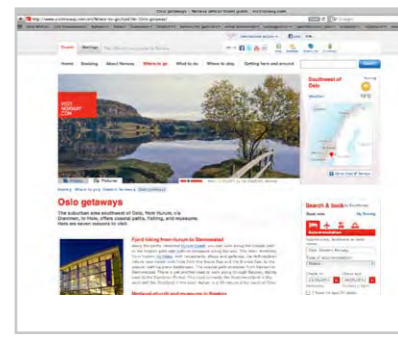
Oslo getaways | Norway official travel guide - visitnorway.com

http://www.visitnorway.com/en/Where-to-go/East/Oslo-getaways/

Home Booking What to do Where to go What to do Where to stay Getting here and around

VISIT NORWAY.COM

Southeast of Oslo

Oslo getaways

The suburban area southeast of Oslo, from Hurum, via Drammen, to Hole, offers coastal paths, fishing, and museums. Here are seven reasons to visit:

Fjord hiking from Hurum to Svelvisstrand

Medieval church and museums in Sandvika

Search & book

Book now

Search